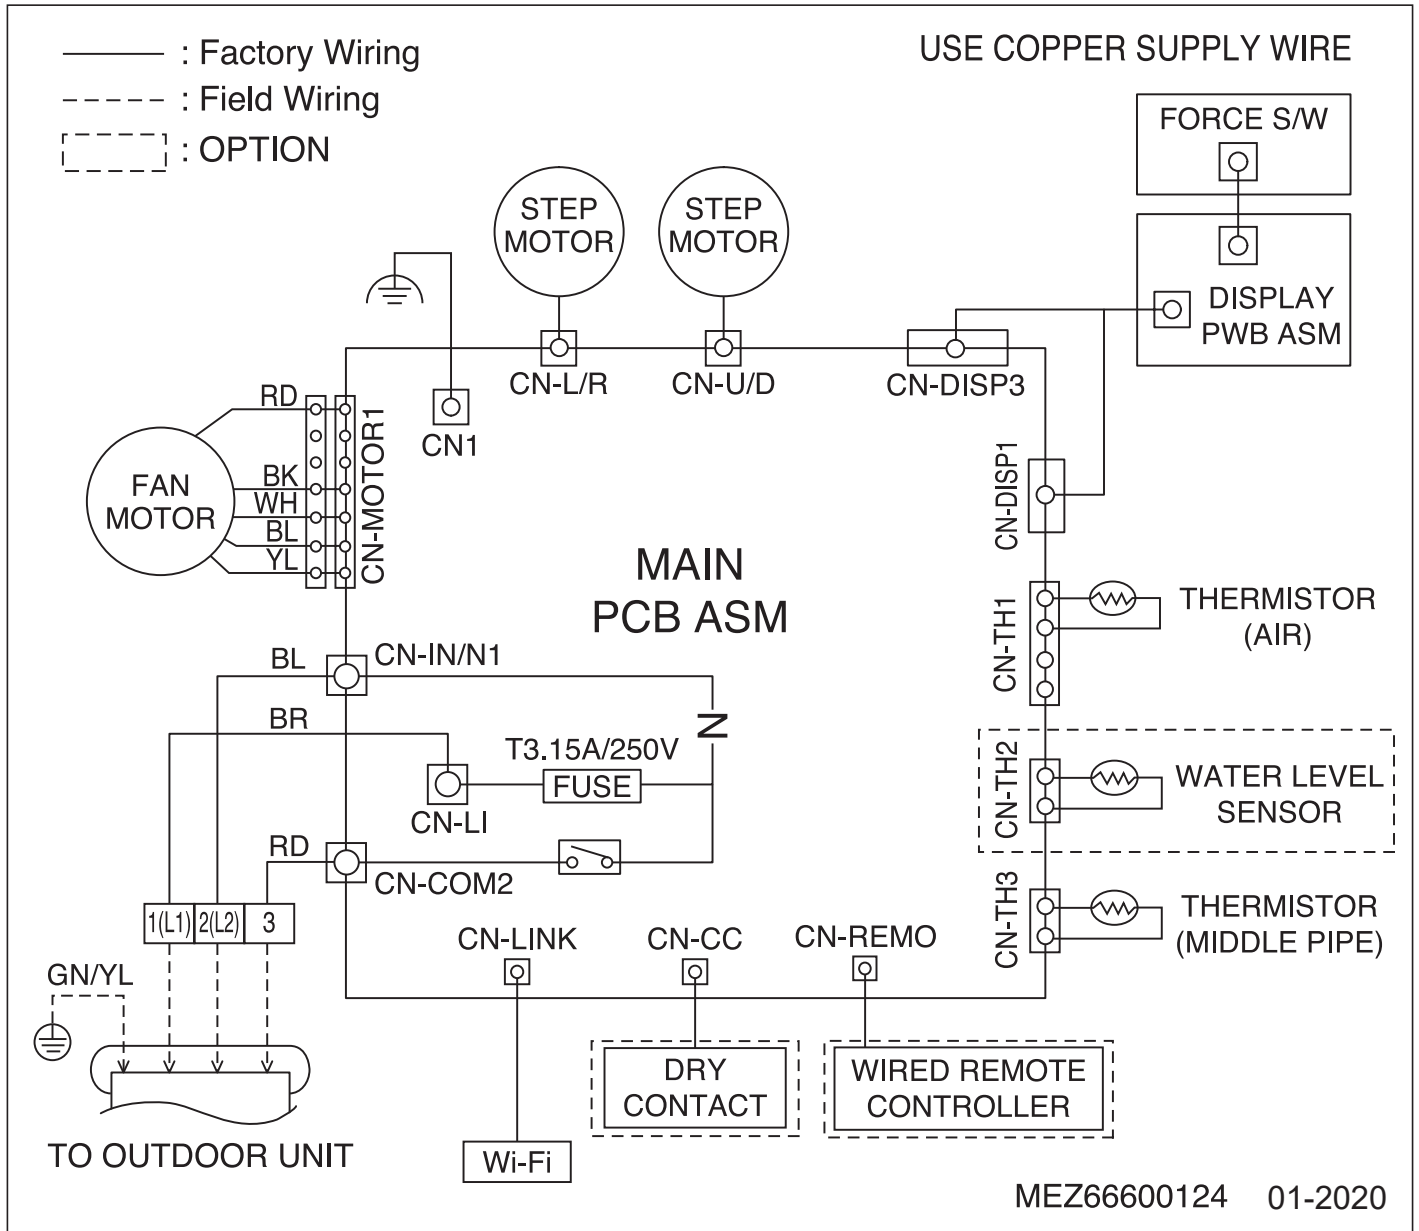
: Factory Wiring
: Field Wiring
: OPTION

USE COPPER SUPPLY WIRE

FORCE S/W

DISPLAY PWB ASM

STEP MOTOR

STEP MOTOR

CN-L/R

CN-U/D

CN-DISP3

CN1

RD

BK
WH
BL
YL

FAN MOTOR

CN-MOTOR1

CN-DISP1

MAIN PCB ASM

CN-TH1

THERMISTOR (AIR)

BL

CN-IN/N1

N

BR

T3.15A/250V

FUSE

CN-LI

CN-TH2

WATER LEVEL SENSOR

RD

CN-COM2

CN-TH3

THERMISTOR (MIDDLE PIPE)

1(L1) 2(L2) 3

CN-LINK

CN-CC

CN-REMO

GN/YL

TO OUTDOOR UNIT

Wi-Fi

DRY CONTACT

WIRED REMOTE CONTROLLER

MEZ66600124 01-2020